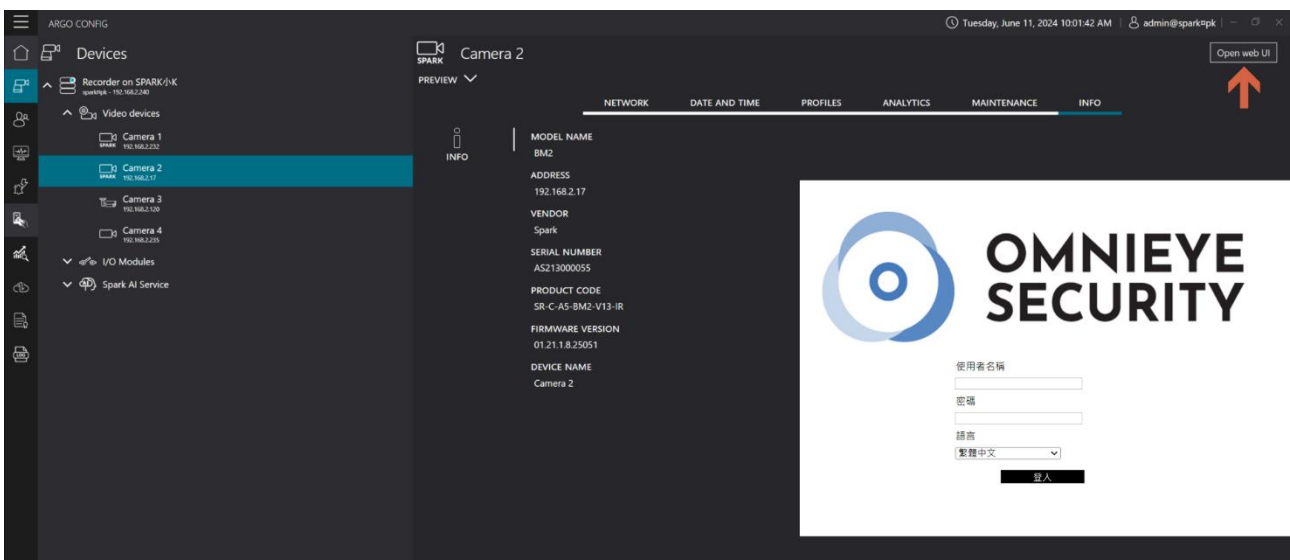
ARGO CONFIG

Tuesday, June 11, 2024 10:01:42 AM | admin@spark¤pk

Devices

Recorder on SPARK小K
spark¤pk - 192.168.2.240

Video devices

Camera 1
SPARK 192.168.2.232

Camera 2
SPARK 192.168.2.17

Camera 3
192.168.2.120

Camera 4
192.168.2.235

I/O Modules

Spark AI Service

SPARK Camera 2

PREVIEW

Open web UI

NETWORK | DATE AND TIME | PROFILES | ANALYTICS | MAINTENANCE | INFO

INFO

MODEL NAME
BM2

ADDRESS
192.168.2.17

VENDOR
Spark

SERIAL NUMBER
AS213000055

PRODUCT CODE
SR-C-A5-BM2-V13-IR

FIRMWARE VERSION
01.21.1.8.25051

DEVICE NAME
Camera 2

OMNIEYE SECURITY

使用者名稱

密碼

語言
繁體中文

登入